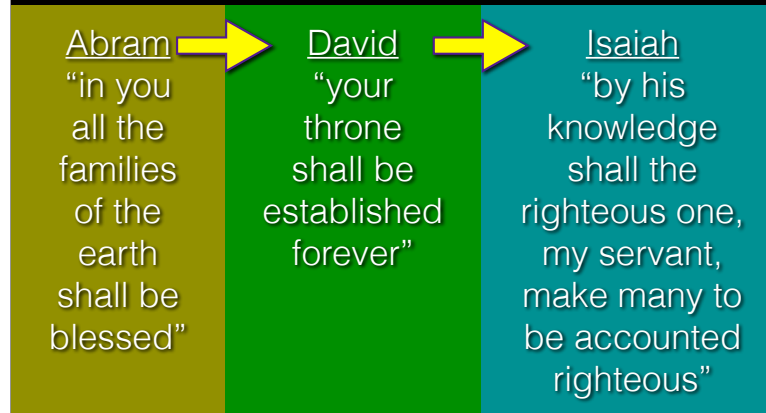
Abram
“in you all the families of the earth shall be blessed”

David
“your throne shall be established forever”

Isaiah
“by his knowledge shall the righteous one, my servant, make many to be accounted righteous”